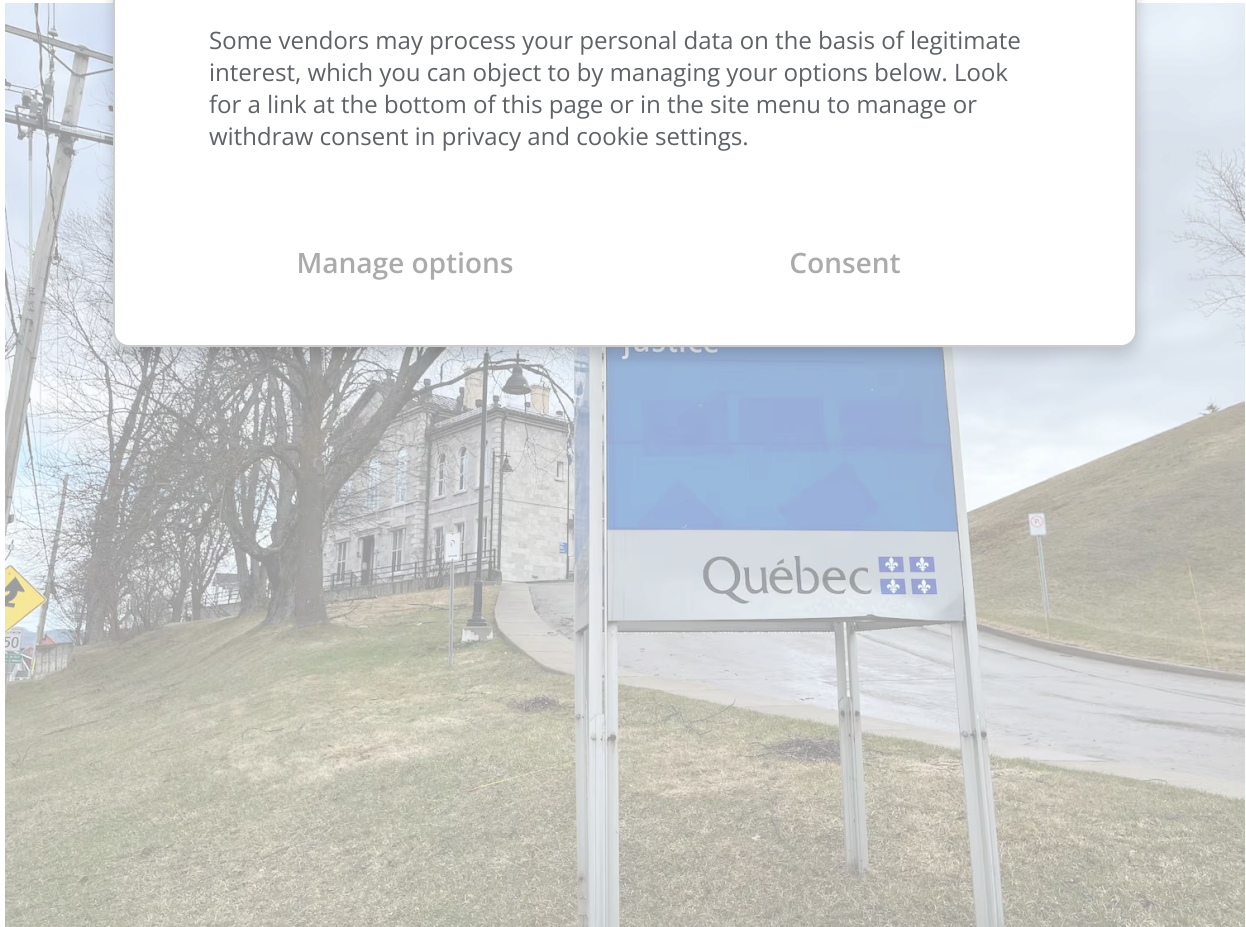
Some vendors may process your personal data on the basis of legitimate interest, which you can object to by managing your options below. Look for a link at the bottom of this page or in the site menu to manage or withdraw consent in privacy and cookie settings.

Manage options

Consent

Justice

Québec

50